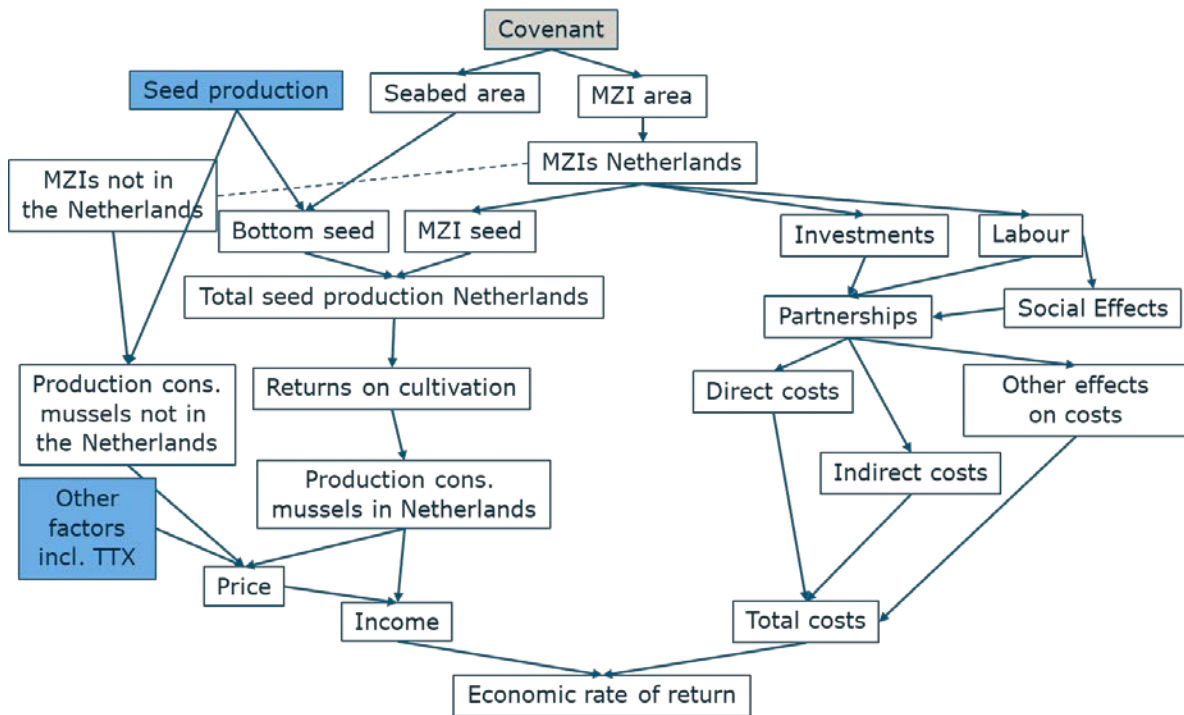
Covenant

Seed production

Seabed area

MZI area

MZIs Netherlands

MZIs not in the Netherlands

Bottom seed

MZI seed

Investments

Labour

Total seed production Netherlands

Partnerships

Social Effects

Production cons. mussels not in the Netherlands

Returns on cultivation

Direct costs

Other effects on costs

Other factors incl. TTX

Production cons. mussels in Netherlands

Indirect costs

Price

Income

Total costs

Economic rate of return